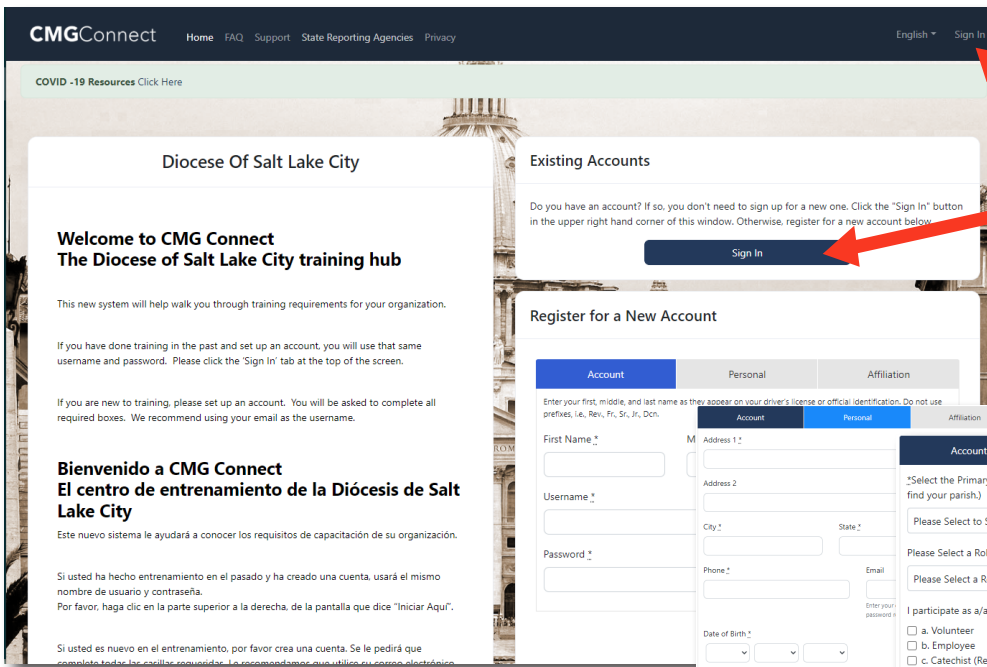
CMGConnect Home FAQ Support State Reporting Agencies Privacy English Sign In

COVID -19 Resources Click Here

Diocese Of Salt Lake City

Welcome to CMG Connect
The Diocese of Salt Lake City training hub

This new system will help walk you through training requirements for your organization.

If you have done training in the past and set up an account, you will use that same username and password. Please click the 'Sign In' tab at the top of the screen.

If you are new to training, please set up an account. You will be asked to complete all required boxes. We recommend using your email as the username.

Bienvenido a CMG Connect
El centro de entrenamiento de la Diócesis de Salt Lake City

Este nuevo sistema le ayudará a conocer los requisitos de capacitación de su organización.

Si usted ha hecho entrenamiento en el pasado y ha creado una cuenta, usará el mismo nombre de usuario y contraseña.
Por favor, haga clic en la parte superior a la derecha, de la pantalla que dice "Iniciar Aquí".

Si usted es nuevo en el entrenamiento, por favor crea una cuenta. Se le pedirá que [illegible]

Existing Accounts

Do you have an account? If so, you don't need to sign up for a new one. Click the "Sign In" button in the upper right hand corner of this window. Otherwise, register for a new account below.

Sign In

Register for a New Account

Account Personal Affiliation

Enter your first, middle, and last name as they appear on your driver's license or official identification. Do not use prefixes, i.e., Rev., Fr., Sr., Jr., Dcn.

First Name *

Username *

Password *

Account Personal Affiliation

Address 1 *

Address 2

City * State *

Phone * Email

Date of Birth *

Account

*Select the Primary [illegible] find your parish.)

Please Select to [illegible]

Please Select a Ro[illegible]

Please Select a R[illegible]

I participate as a/a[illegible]

a. Volunteer
b. Employee
c. Catechist (Re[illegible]